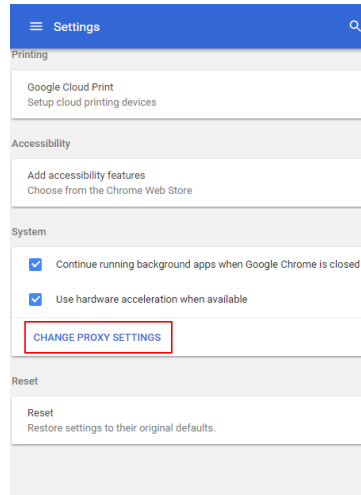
Settings

Printing

Google Cloud Print
Setup cloud printing devices

Accessibility

Add accessibility features
Choose from the Chrome Web Store

System

Continue running background apps when Google Chrome is closed

Use hardware acceleration when available

CHANGE PROXY SETTINGS

Reset

Reset
Restore settings to their original defaults.